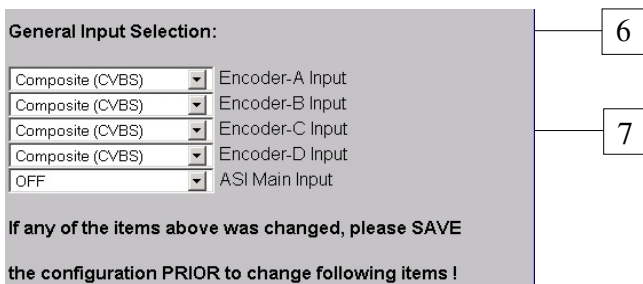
General Input Selection:

6

| | |
|---|---|
| Composite (CVBS) | Encoder-A Input |
| Composite (CVBS) | Encoder-B Input |
| Composite (CVBS) | Encoder-C Input |
| Composite (CVBS) | Encoder-D Input |
| OFF | ASI Main Input |

7

If any of the items above was changed, please SAVE

the configuration PRIOR to change following items !